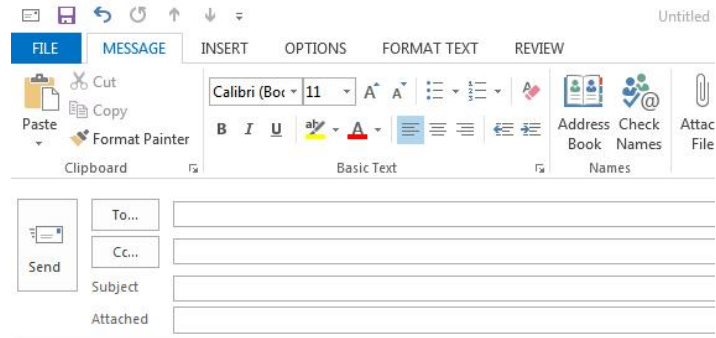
Untitled

FILE MESSAGE INSERT OPTIONS FORMAT TEXT REVIEW

Cut
Copy
Paste
Format Painter
Clipboard

Calibri (Boc 11
A A
B I U
Basic Text

Address Book
Check Names
Names

Attac File

Send
To...
Cc...
Subject
Attached